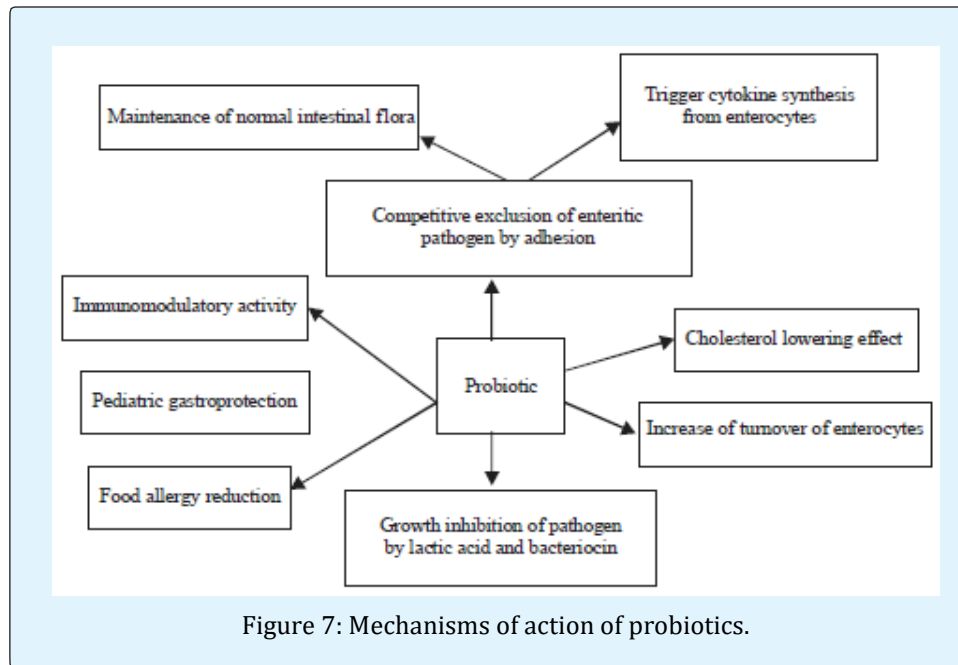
Maintenance of normal intestinal flora

Trigger cytokine synthesis from enterocytes

Competitive exclusion of enteritic pathogen by adhesion

Immunomodulatory activity

Probiotic

Cholesterol lowering effect

Pediatric gastroprotection

Increase of turnover of enterocytes

Food allergy reduction

Growth inhibition of pathogen by lactic acid and bacteriocin

Figure 7: Mechanisms of action of probiotics.